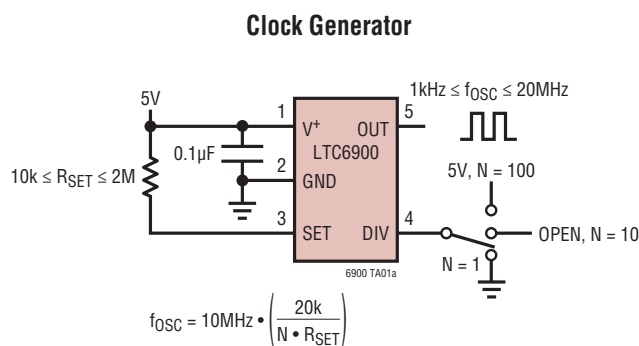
Clock Generator

5V

1

$V^+$

OUT

5

$1\text{kHz} \le f_{OSC} \le 20\text{MHz}$

0.1µF

2

LTC6900

GND

$10\text{k} \le R_{SET} \le 2\text{M}$

3

SET

DIV

4

5V, N = 100

OPEN, N = 10

N = 1

6900 TA01a

$f_{OSC} = 10\text{MHz} \bullet \left(\frac{20\text{k}}{N \bullet R_{SET}}\right)$